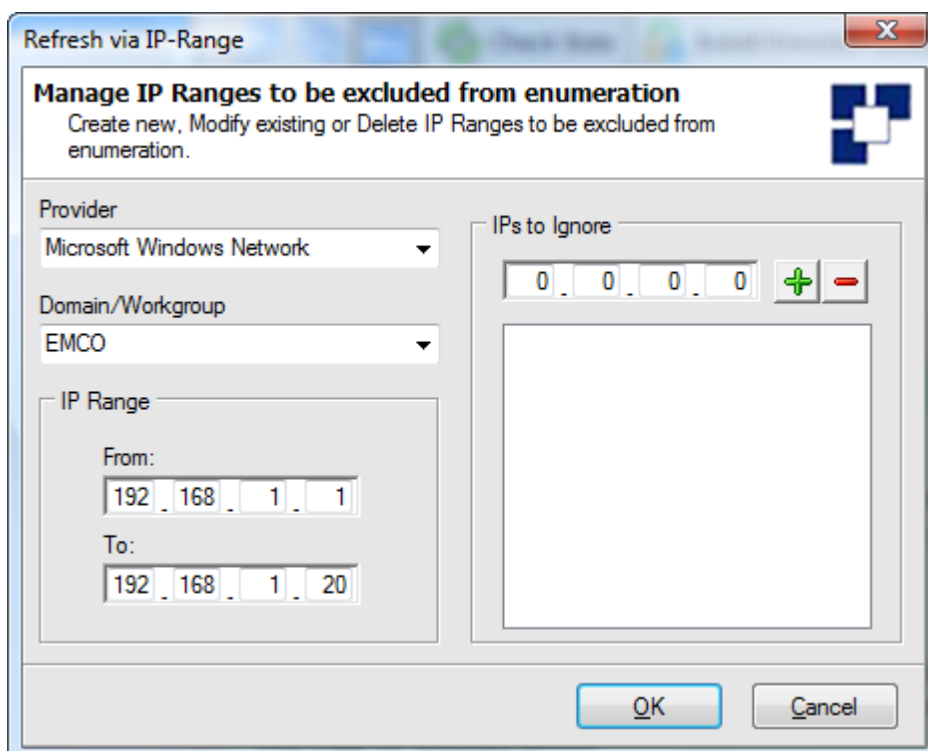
Refresh via IP-Range

**Manage IP Ranges to be excluded from enumeration**
Create new, Modify existing or Delete IP Ranges to be excluded from enumeration.

Provider
Microsoft Windows Network

Domain/Workgroup
EMCO

IP Range
From:
192 . 168 . 1 . 1
To:
192 . 168 . 1 . 20

IPs to Ignore
0 . 0 . 0 . 0

OK
Cancel